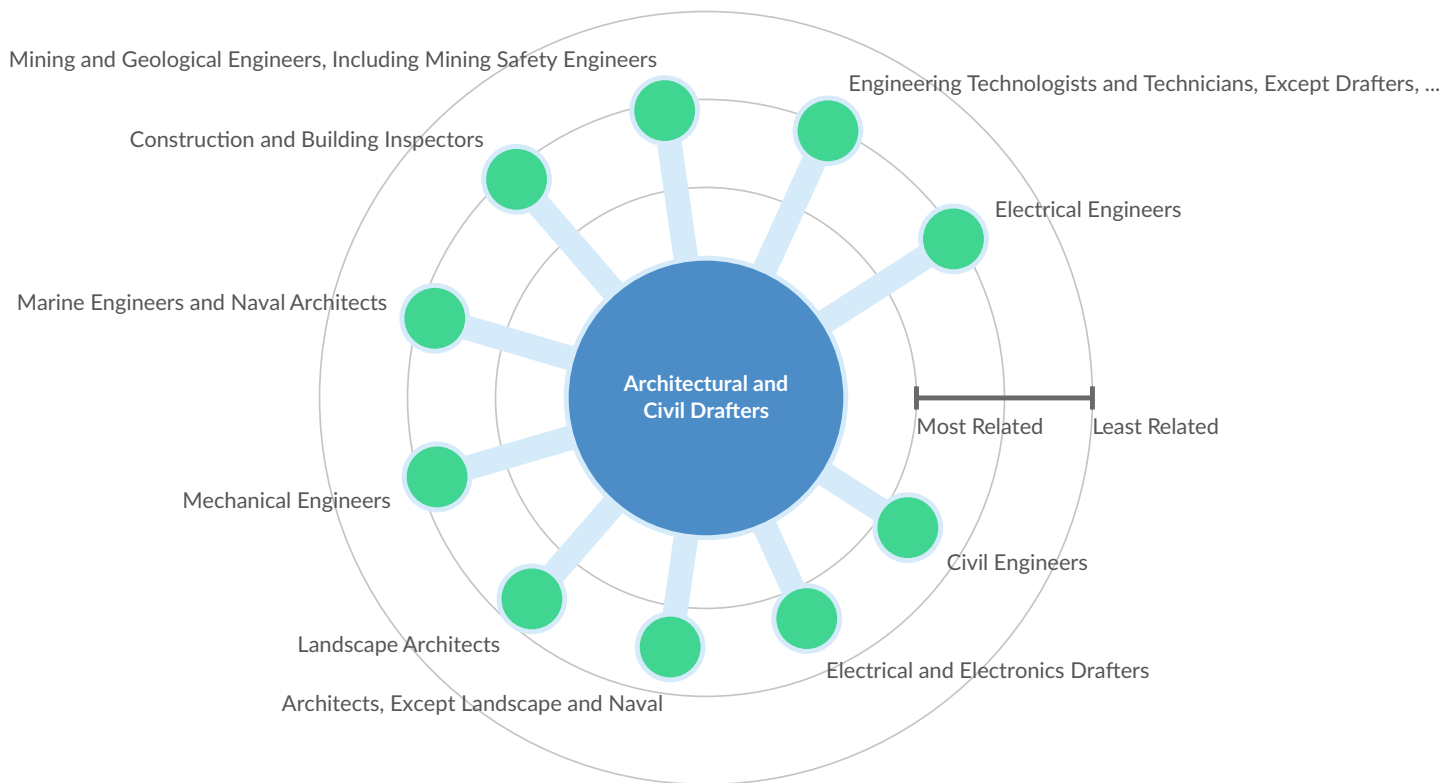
Mining and Geological Engineers, Including Mining Safety Engineers

Engineering Technologists and Technicians, Except Drafters, ...

Construction and Building Inspectors

Electrical Engineers

Marine Engineers and Naval Architects

Architectural and Civil Drafters

Most Related

Least Related

Mechanical Engineers

Civil Engineers

Landscape Architects

Electrical and Electronics Drafters

Architects, Except Landscape and Naval